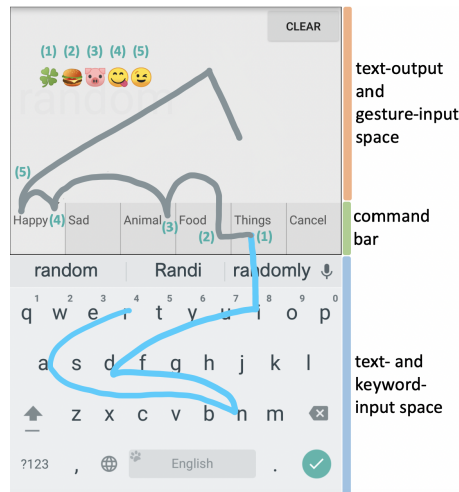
CLEAR

(1) (2) (3) (4) (5)

🍀🍔🐷😋😉

random

(5)

Happy (4) Sad Animal (3) Food Things (2) (1) Cancel

random Randi randomly

1 2 3 4 5 6 7 8 9 0

q w e r t y u i o p

a s d f g h j k l

z x c v b n m

?123 , English .

text-output and gesture-input space

command bar

text- and keyword-input space